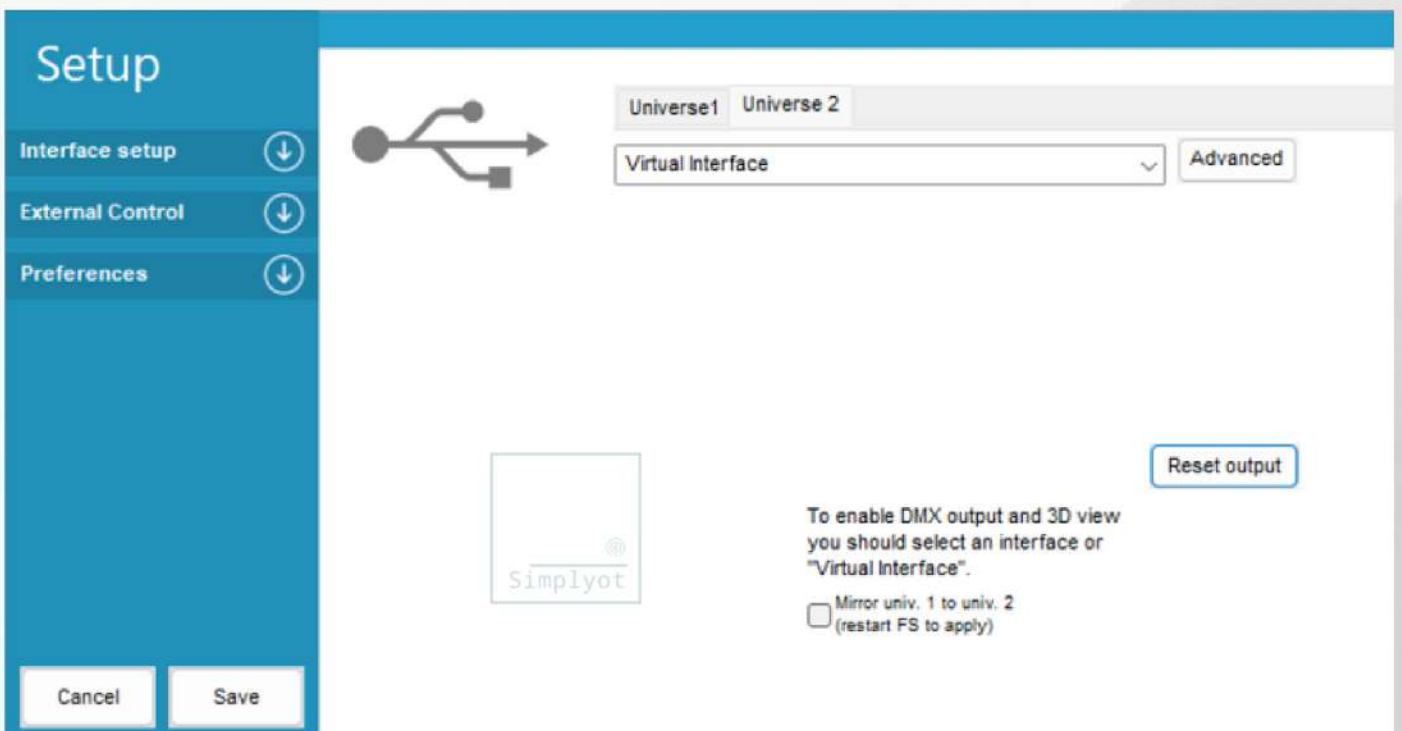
Setup

Interface setup

External Control

Preferences

Universe1 Universe 2

Virtual Interface

Advanced

Simplyot

Reset output

To enable DMX output and 3D view you should select an interface or "Virtual Interface".

Mirror univ. 1 to univ. 2 (restart FS to apply)

Cancel Save